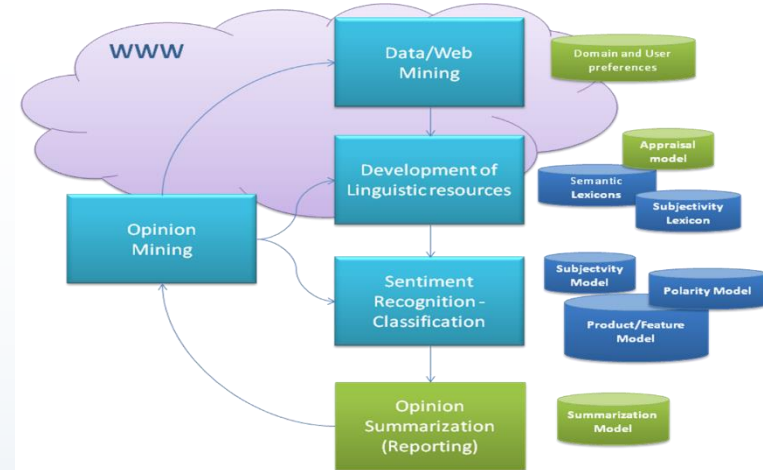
WWW

Data/Web Mining

Domain and User preferences

Development of Linguistic resources

Appraisal model

Semantic Lexicons

Subjectivity Lexicon

Opinion Mining

Sentiment Recognition - Classification

Subjectvity Model

Polarity Model

Product/Feature Model

Opinion Summarization (Reporting)

Summarization Model